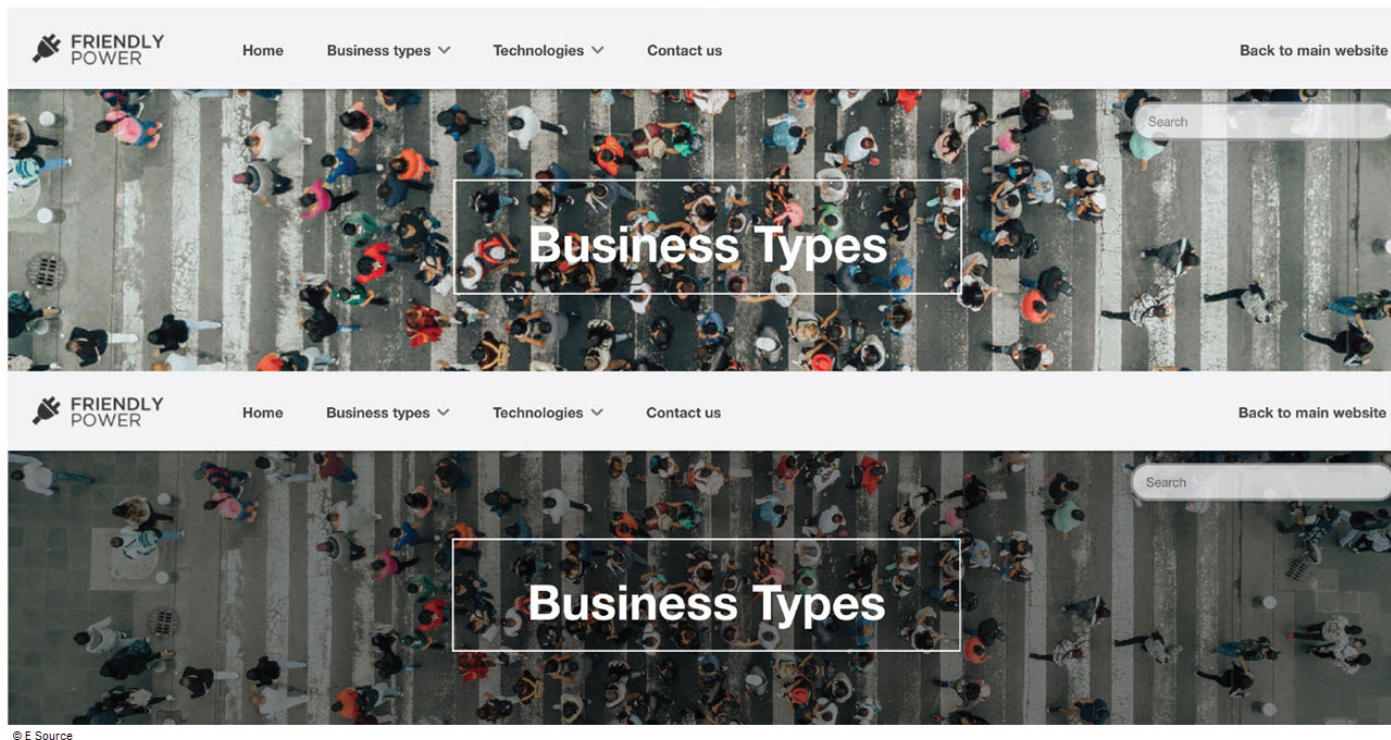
FRIENDLY POWER

Home

Business types

Technologies

Contact us

Back to main website

Search

Business Types

FRIENDLY POWER

Home

Business types

Technologies

Contact us

Back to main website

Search

Business Types

© E Source